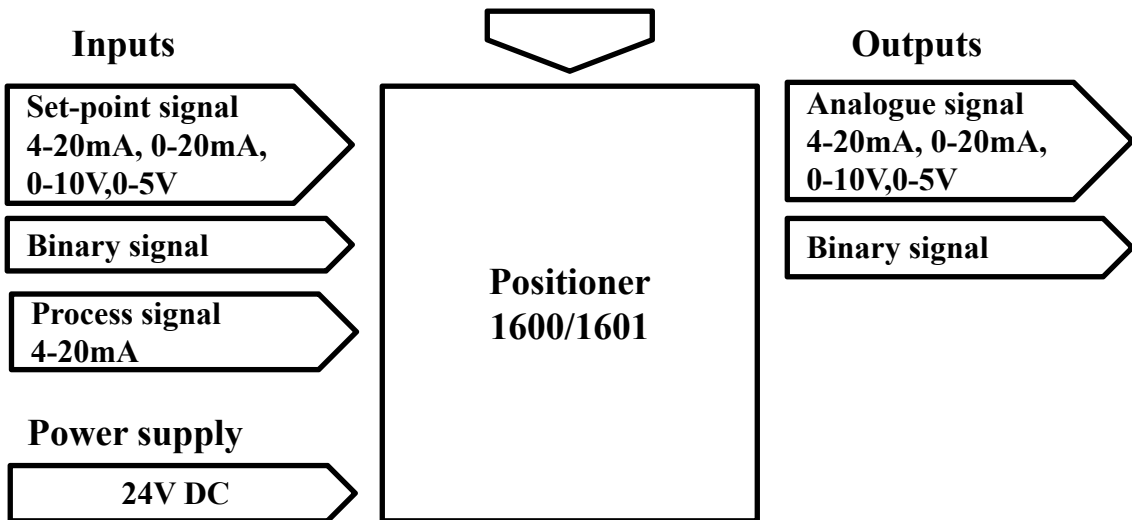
Inputs

Set-point signal
4-20mA, 0-20mA,
0-10V,0-5V

Binary signal

Process signal
4-20mA

Power supply

24V DC

Positioner
1600/1601

Outputs

Analogue signal
4-20mA, 0-20mA,
0-10V,0-5V

Binary signal